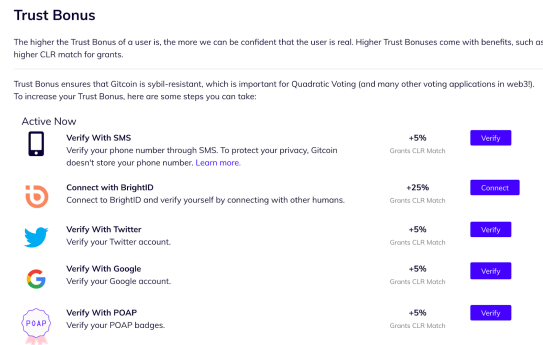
Trust Bonus

The higher the Trust Bonus of a user is, the more we can be confident that the user is real. Higher Trust Bonuses come with benefits, such as higher CLR match for grants.

Trust Bonus ensures that Gitcoin is sybil-resistant, which is important for Quadratic Voting (and many other voting applications in web3!). To increase your Trust Bonus, here are some steps you can take:

Active Now

Verify With SMS
Verify your phone number through SMS. To protect your privacy, Gitcoin doesn't store your phone number. Learn more.
+5%
Grants CLR Match
Verify

Connect with BrightID
Connect to BrightID and verify yourself by connecting with other humans.
+25%
Grants CLR Match
Connect

Verify With Twitter
Verify your Twitter account.
+5%
Grants CLR Match
Verify

Verify With Google
Verify your Google account.
+5%
Grants CLR Match
Verify

POAP
Verify With POAP
Verify your POAP badges.
+5%
Grants CLR Match
Verify